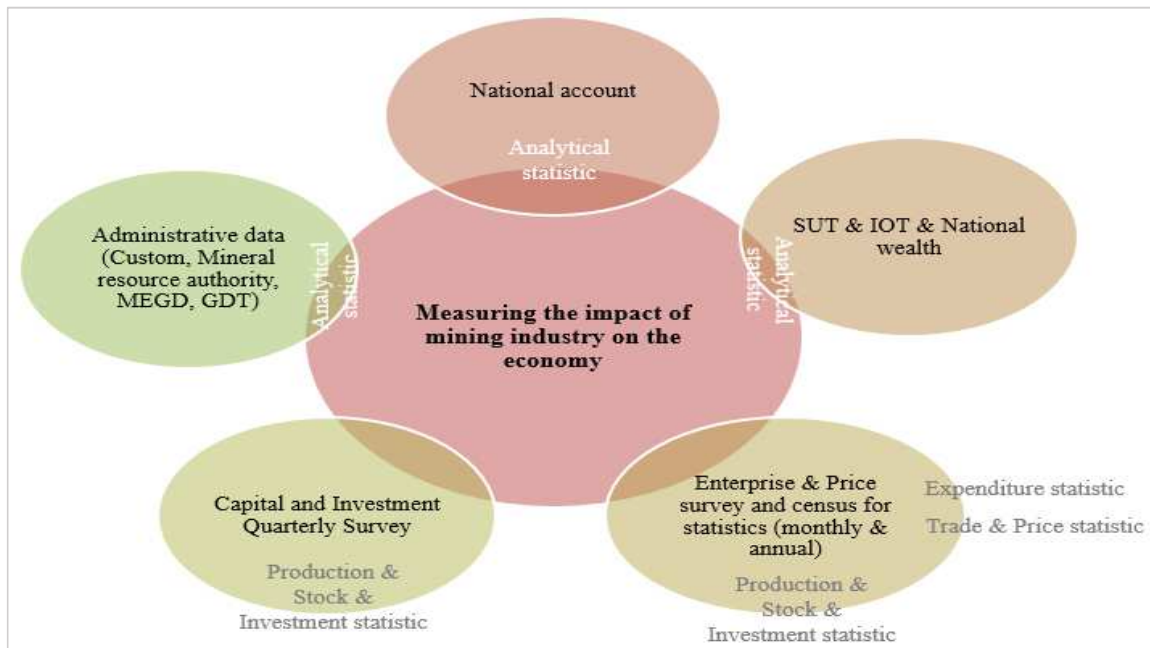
National account

Analytical statistic

SUT & IOT & National wealth

Analytical statistic

Administrative data (Custom, Mineral resource authority, MEGD, GDT)

Analytical statistic

Measuring the impact of mining industry on the economy

Capital and Investment Quarterly Survey

Production & Stock & Investment statistic

Enterprise & Price survey and census for statistics (monthly & annual)

Expenditure statistic

Trade & Price statistic

Production & Stock & Investment statistic